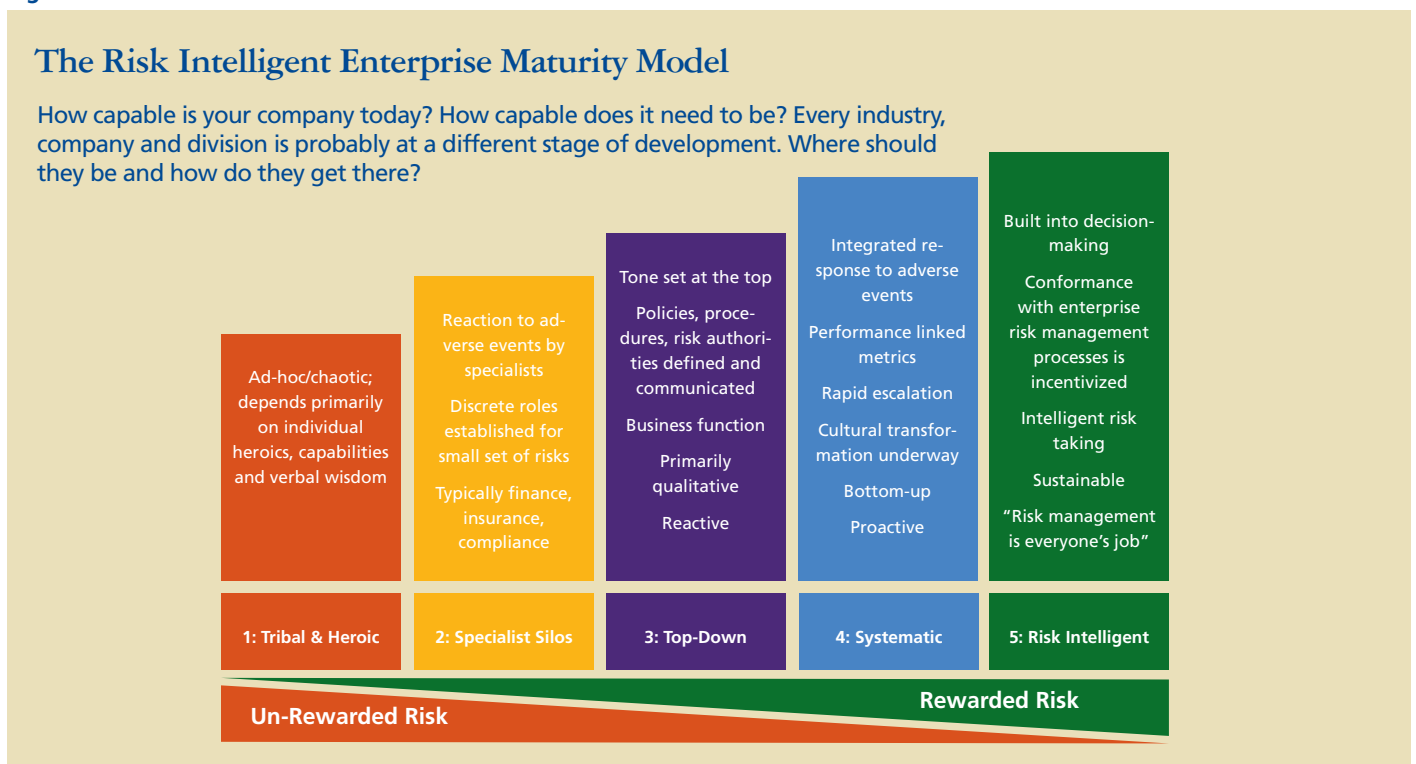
The Risk Intelligent Enterprise Maturity Model

How capable is your company today? How capable does it need to be? Every industry, company and division is probably at a different stage of development. Where should they be and how do they get there?

Ad-hoc/chaotic; depends primarily on individual heroics, capabilities and verbal wisdom

1: Tribal & Heroic

Reaction to adverse events by specialists

Discrete roles established for small set of risks

Typically finance, insurance, compliance

2: Specialist Silos

Tone set at the top

Policies, procedures, risk authorities defined and communicated

Business function

Primarily qualitative

Reactive

3: Top-Down

Integrated response to adverse events

Performance linked metrics

Rapid escalation

Cultural transformation underway

Bottom-up

Proactive

4: Systematic

Built into decision-making

Conformance with enterprise risk management processes is incentivized

Intelligent risk taking

Sustainable

“Risk management is everyone’s job”

5: Risk Intelligent

Rewarded Risk

Un-Rewarded Risk